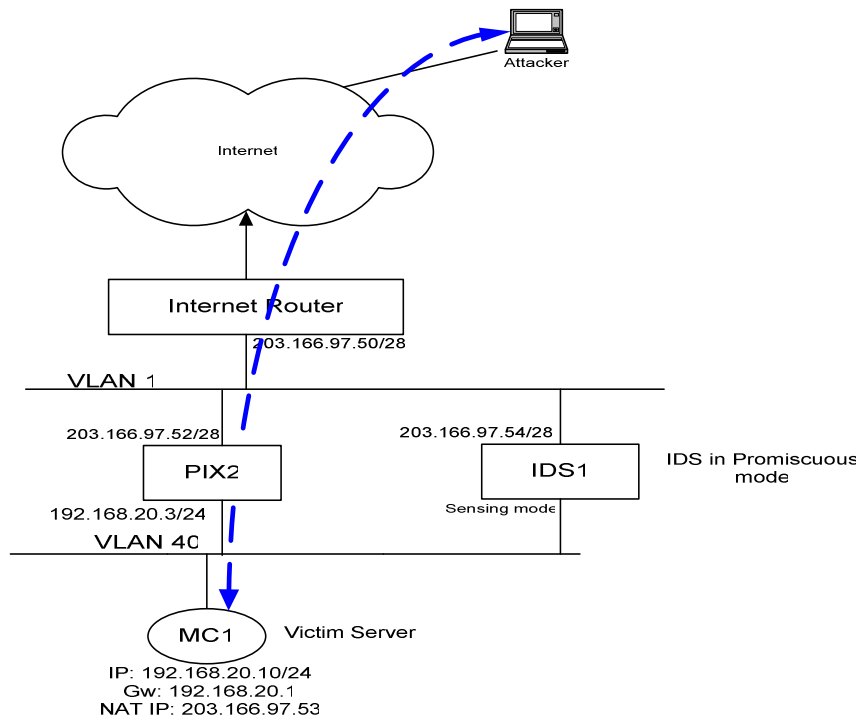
Attacker

Internet

Internet Router

203.166.97.50/28

VLAN 1

203.166.97.52/28

203.166.97.54/28

PIX2

IDS1

IDS in Promiscuous mode

192.168.20.3/24

Sensing mode

VLAN 40

MC1

Victim Server

IP: 192.168.20.10/24
Gw: 192.168.20.1
NAT IP: 203.166.97.53